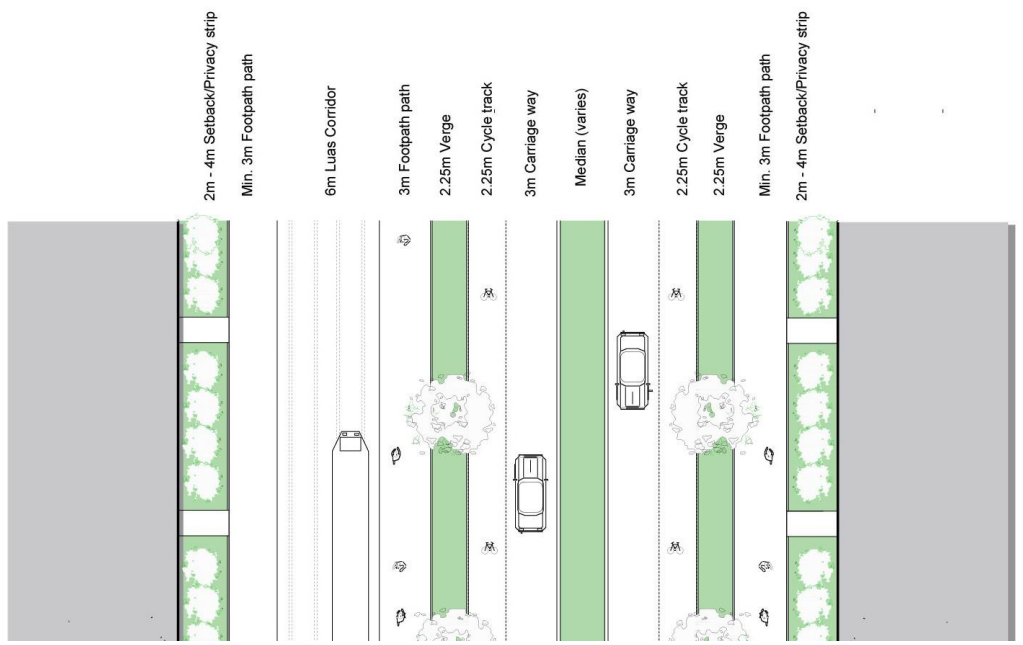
2m - 4m Setback/Privacy strip
Min. 3m Footpath path
6m Luas Corridor
3m Footpath path
2.25m Verge
2.25m Cycle track
3m Carriage way
Median (varies)
3m Carriage way
2.25m Cycle track
2.25m Verge
Min. 3m Footpath path
2m - 4m Setback/Privacy strip